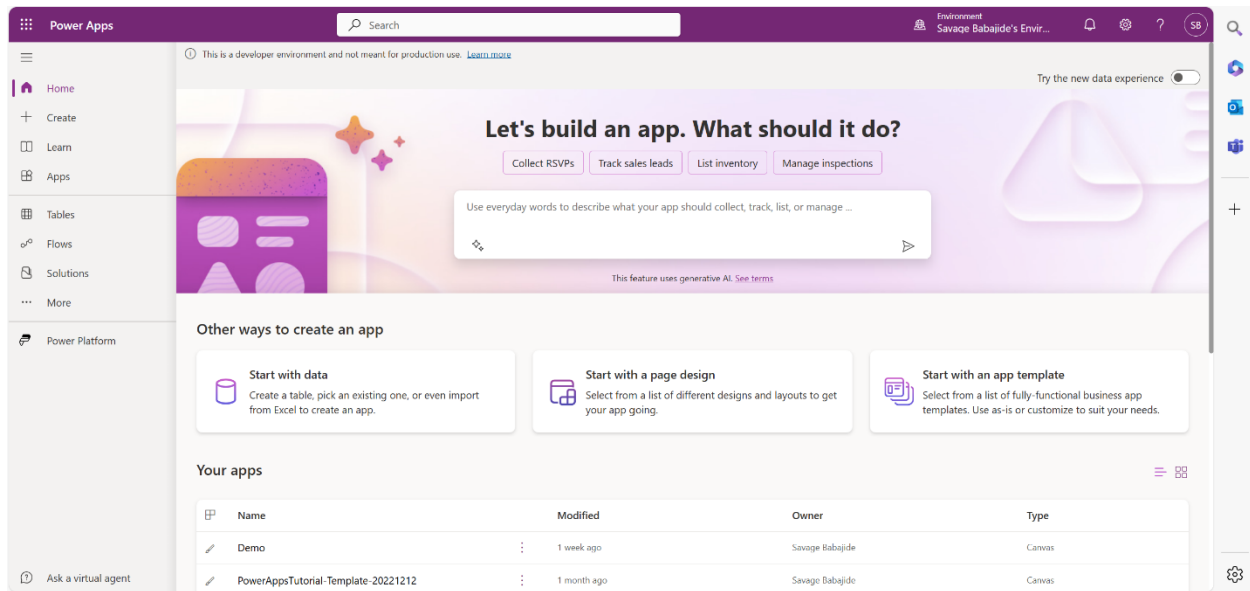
Power Apps

Search

Environment
Savage Babajide's Envir...

SB

This is a developer environment and not meant for production use. Learn more

Try the new data experience

Home
Create
Learn
Apps
Tables
Flows
Solutions
More
Power Platform
Ask a virtual agent

Let's build an app. What should it do?

Collect RSVPs
Track sales leads
List inventory
Manage inspections

Use everyday words to describe what your app should collect, track, list, or manage ...

This feature uses generative AI. See terms

Other ways to create an app

Start with data
Create a table, pick an existing one, or even import from Excel to create an app.

Start with a page design
Select from a list of different designs and layouts to get your app going.

Start with an app template
Select from a list of fully-functional business app templates. Use as-is or customize to suit your needs.

Your apps

| Name | Modified | Owner | Type |
|---|---|---|---|
| Demo | 1 week ago | Savage Babajide | Canvas |
| PowerAppsTutorial-Template-20221212 | 1 month ago | Savage Babajide | Canvas |